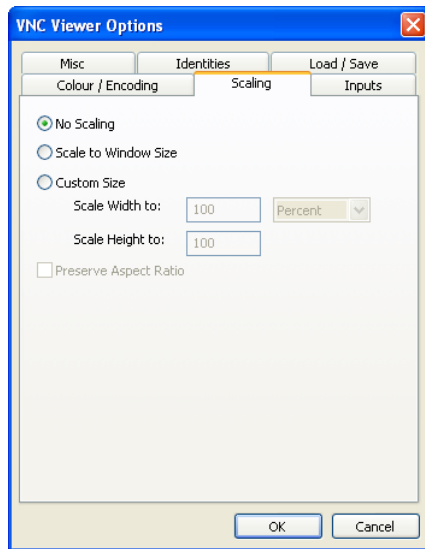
VNC Viewer Options

Misc
Identities
Load / Save
Colour / Encoding
Scaling
Inputs

No Scaling
Scale to Window Size
Custom Size
Scale Width to: 100 Percent
Scale Height to: 100
Preserve Aspect Ratio

OK
Cancel